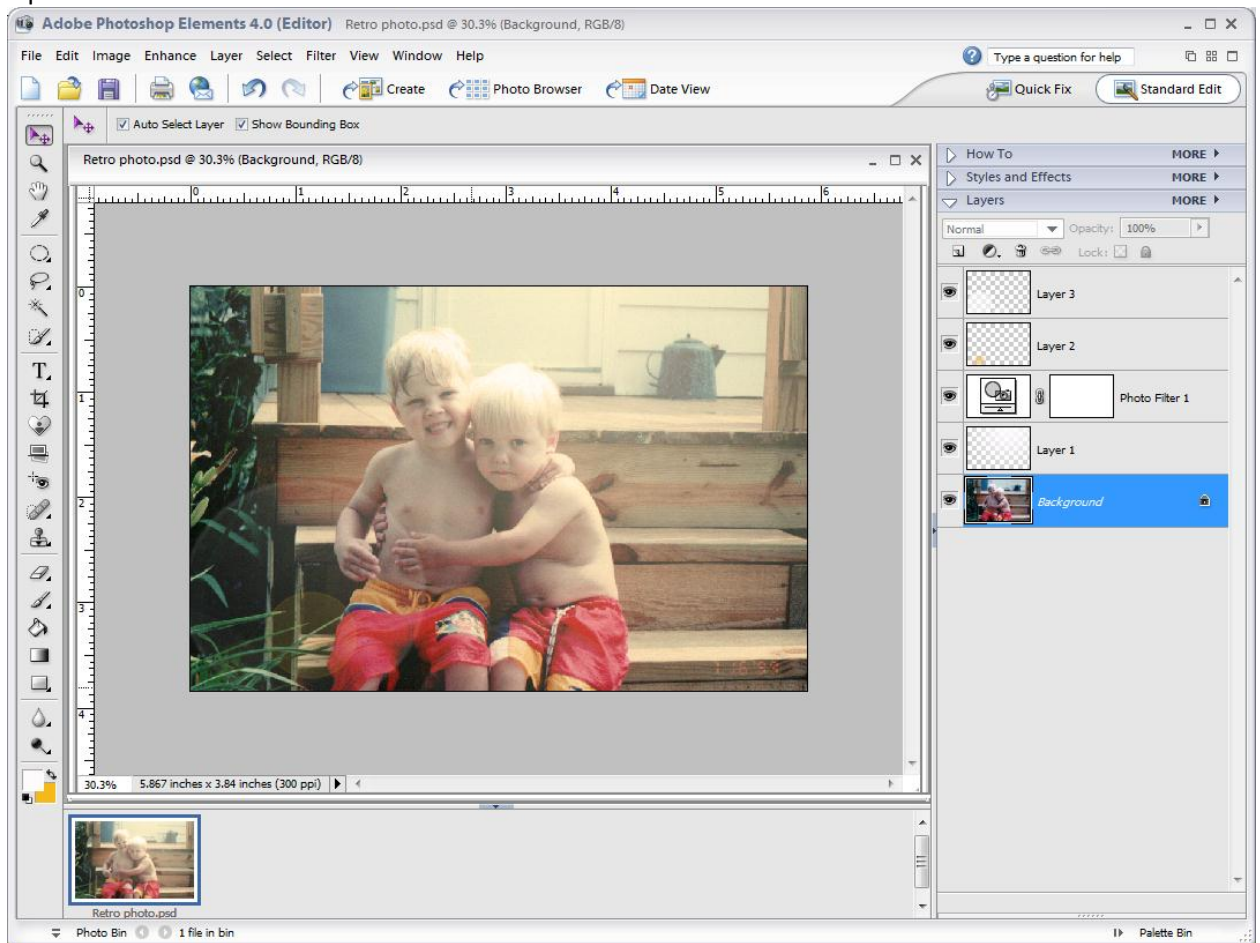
Adobe Photoshop Elements 4.0 (Editor) Retro photo.psd @ 30.3% (Background, RGB/8)

File Edit Image Enhance Layer Select Filter View Window Help

Type a question for help

Create Photo Browser Date View

Quick Fix Standard Edit

Auto Select Layer Show Bounding Box

Retro photo.psd @ 30.3% (Background, RGB/8)

0 1 2 3 4 5 6

0 1 2 3 4

30.3% 5.867 inches x 3.84 inches (300 ppi)

How To MORE
Styles and Effects MORE
Layers MORE

Normal Opacity: 100%

Lock:

Layer 3
Layer 2
Photo Filter 1
Layer 1
Background

Retro photo.psd

Photo Bin 1 file in bin

Palette Bin